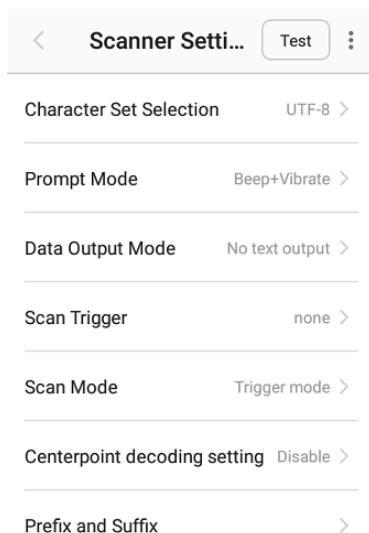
< Scanner Setti... Test ⋮

Character Set Selection UTF-8 >

Prompt Mode Beep+Vibrate >

Data Output Mode No text output >

Scan Trigger none >

Scan Mode Trigger mode >

Centerpoint decoding setting Disable >

Prefix and Suffix >